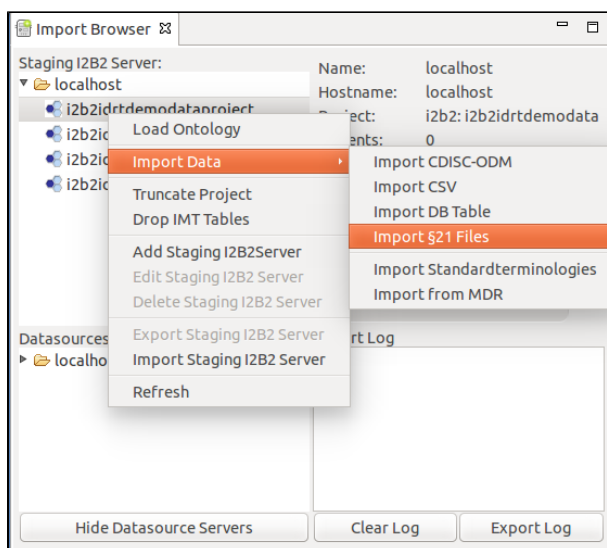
Import Browser

Staging I2B2 Server:
localhost
i2b2idrtdemodataproject
i2b2id
i2b2id
i2b2id

Name: localhost
Hostname: localhost
Project: i2b2: i2b2idrtdemodata
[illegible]ents: 0

Load Ontology
Import Data
Truncate Project
Drop IMT Tables
Add Staging I2B2Server
Edit Staging I2B2 Server
Delete Staging I2B2 Server
Export Staging I2B2 Server
Import Staging I2B2 Server
Refresh

Import CDISC-ODM
Import CSV
Import DB Table
Import §21 Files
Import Standardterminologies
Import from MDR

Datasources
localho

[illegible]rt Log

Hide Datasource Servers
Clear Log
Export Log